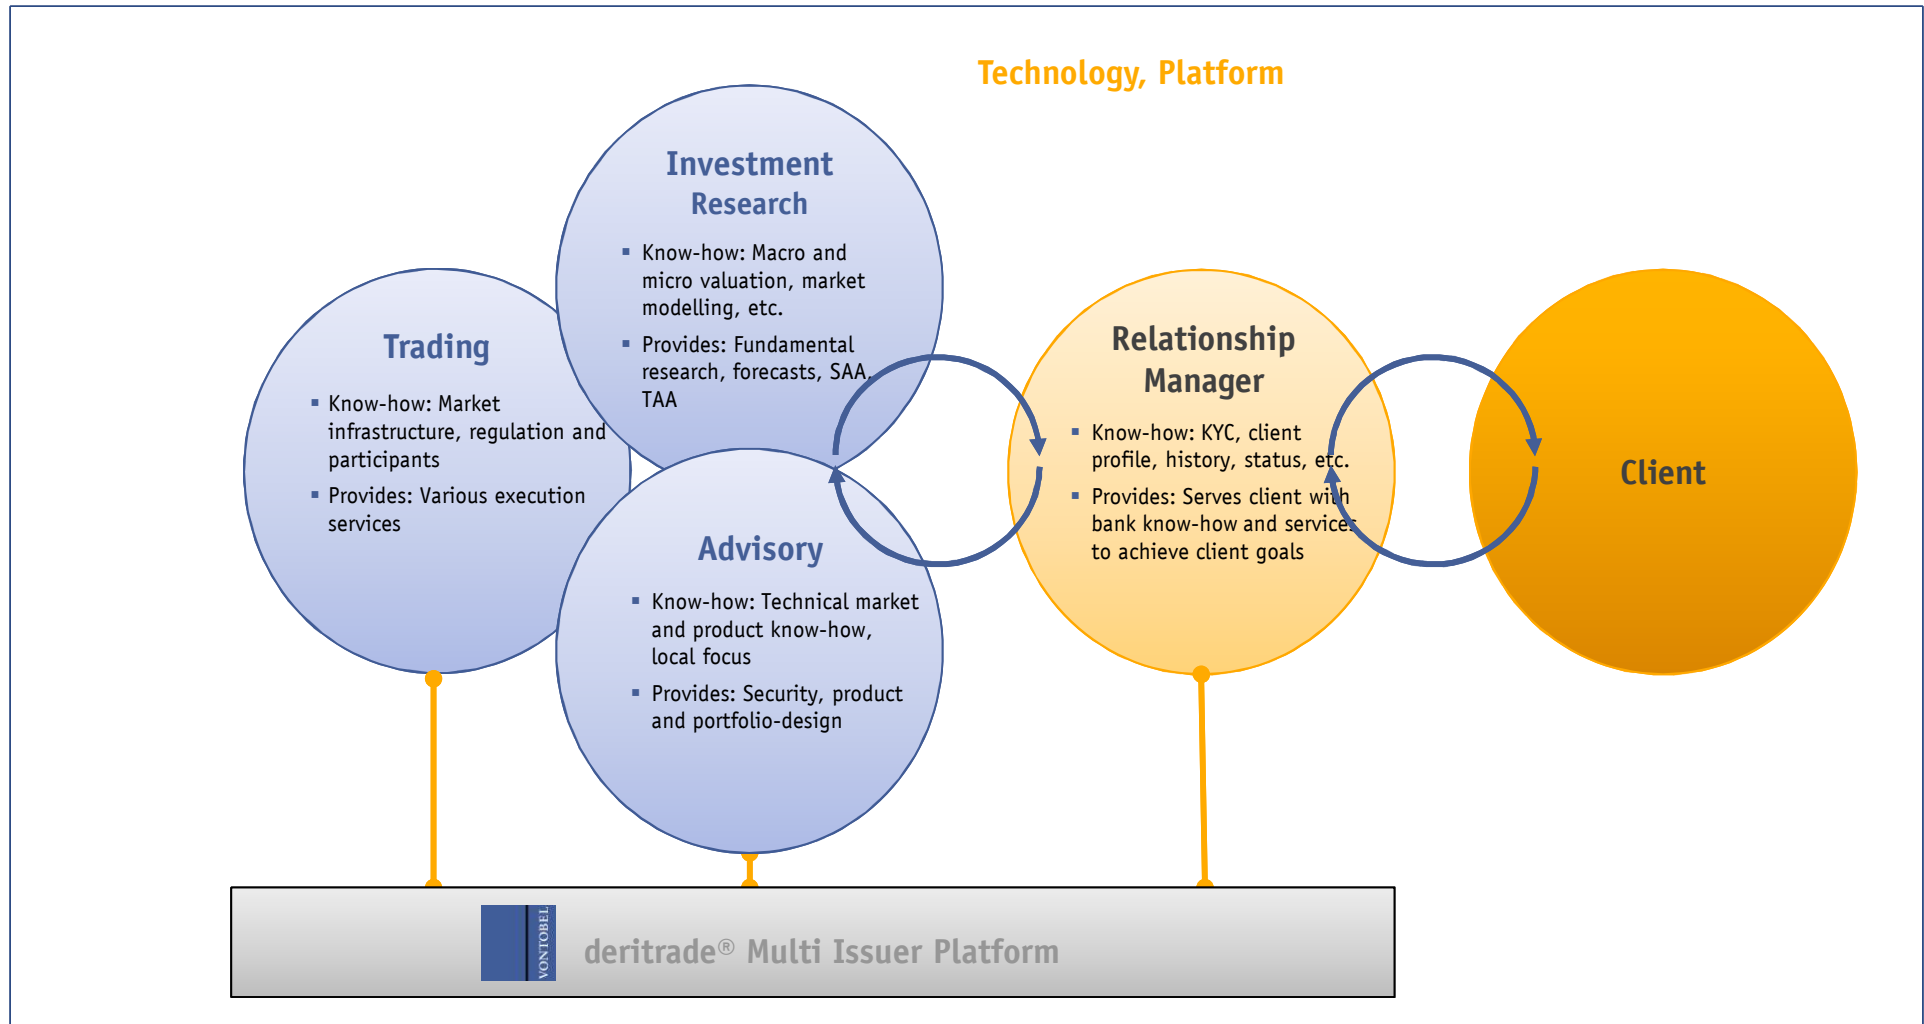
Technology, Platform

Investment Research

- Know-how: Macro and micro valuation, market modelling, etc.
- Provides: Fundamental research, forecasts, SAA, TAA

Trading

- Know-how: Market infrastructure, regulation and participants
- Provides: Various execution services

Advisory

- Know-how: Technical market and product know-how, local focus
- Provides: Security, product and portfolio-design

Relationship Manager

- Know-how: KYC, client profile, history, status, etc.
- Provides: Serves client with bank know-how and services to achieve client goals

Client

VONTOBEL

deritrade® Multi Issuer Platform